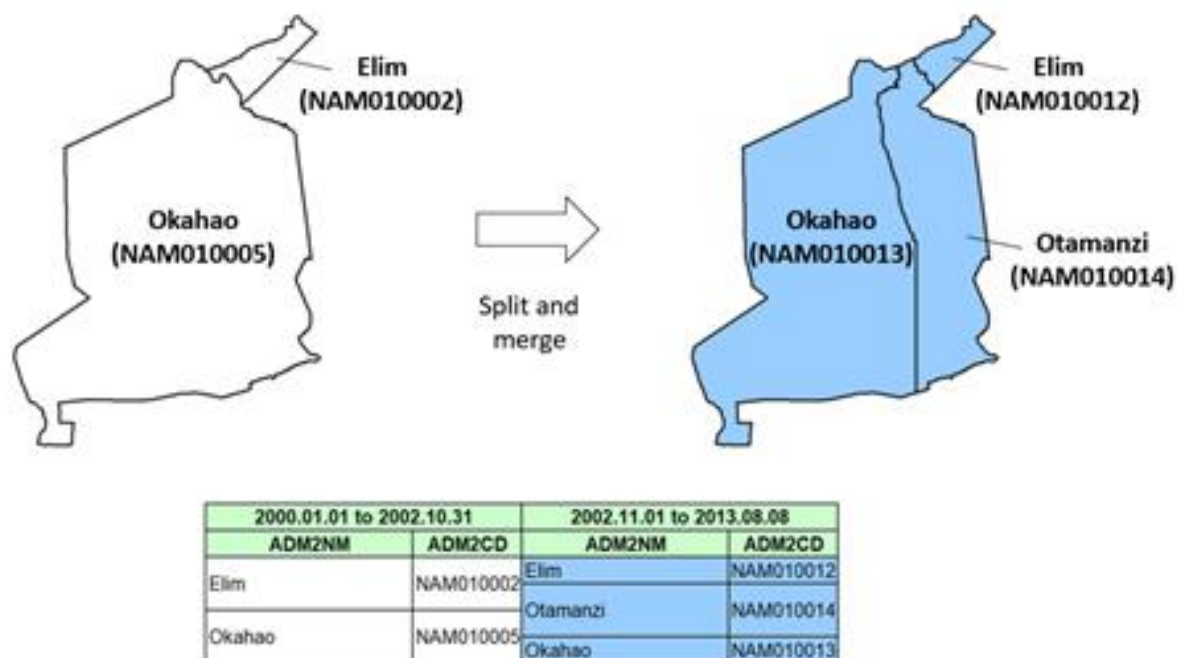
Elim
(NAM010002)

Okahao
(NAM010005)

Split and merge

Elim
(NAM010012)

Okahao
(NAM010013)

Otamanzi
(NAM010014)

| 2000.01.01 to 2002.10.31 | | 2002.11.01 to 2013.08.08 | |
|---|---|---|---|
| ADM2NM | ADM2CD | ADM2NM | ADM2CD |
| Elim | NAM010002 | Elim | NAM010012 |
| | | Otamanzi | NAM010014 |
| Okahao | NAM010005 | Okahao | NAM010013 |